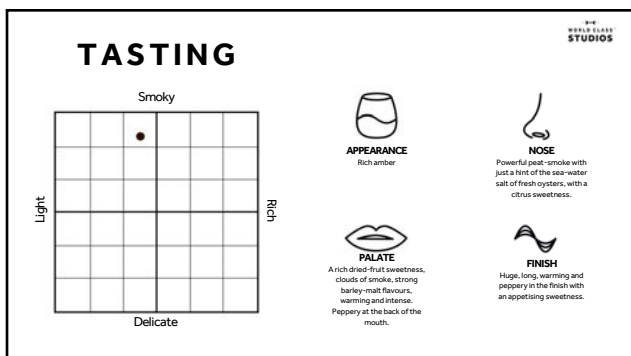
TASTING

WORLD CLASS STUDIOS

Smoky

Light

Rich

Delicate

APPEARANCE
Rich amber

NOSE
Powerful peat-smoke with just a hint of the sea-water salt of fresh oysters, with a citrus sweetness.

PALATE
A rich dried-fruit sweetness, clouds of smoke, strong barley-malt flavours, warming and intense. Peppery at the back of the mouth.

FINISH
Huge, long, warming and peppery in the finish with an appetising sweetness.